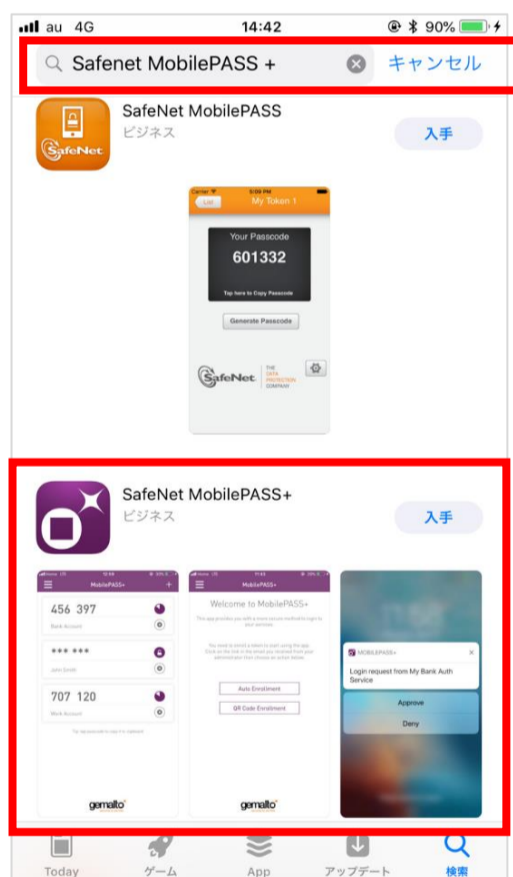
au 4G 14:42 90%

Safenet MobilePASS +

キャンセル

SafeNet MobilePASS
ビジネス
入手

Carrier 5:09 PM
List My Token 1
Your Passcode
601332
Tap here to Copy Passcode
Generate Passcode
SafeNet THE DATA PROTECTION COMPANY

SafeNet MobilePASS+
ビジネス
入手

MobilePASS+
456 397
Bank Account
*** ***
John Smith
707 120
Work Account
Tap passcode to copy it to clipboard
gemalto

MobilePASS+
Welcome to MobilePASS+
This app provides you with a more secure method to login to your services
You need to enroll a token to start using the app. Click on the link in the email you received from your administrator then choose an action below.
Auto Enrollment
QR Code Enrollment
gemalto

MOBILEPASS+
Login request from My Bank Auth Service
Approve
Deny

Today ゲーム App アップデート 検索